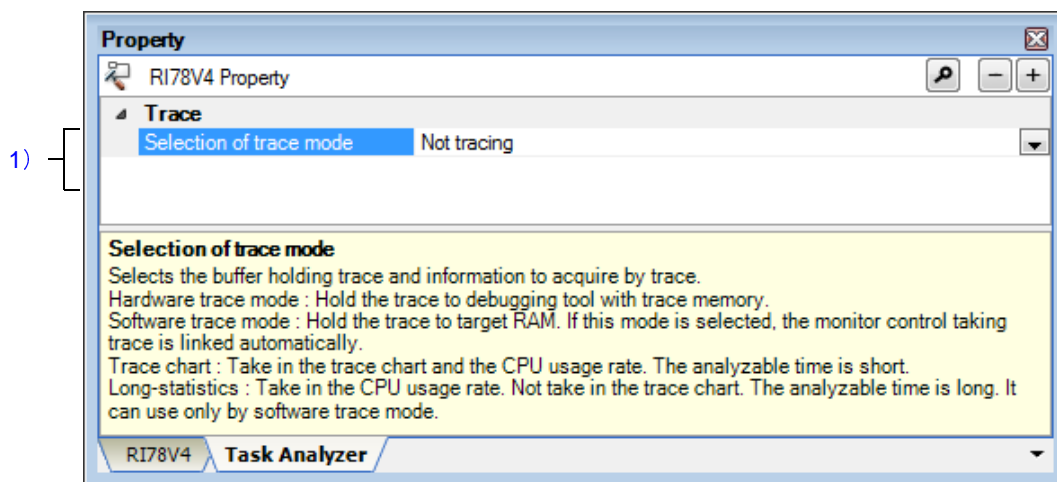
Property

RI78V4 Property

Trace

Selection of trace mode | Not tracing

1)

Selection of trace mode

Selects the buffer holding trace and information to acquire by trace.
Hardware trace mode : Hold the trace to debugging tool with trace memory.
Software trace mode : Hold the trace to target RAM. If this mode is selected, the monitor control taking trace is linked automatically.
Trace chart : Take in the trace chart and the CPU usage rate. The analyzable time is short.
Long-statistics : Take in the CPU usage rate. Not take in the trace chart. The analyzable time is long. It can use only by software trace mode.

RI78V4 Task Analyzer